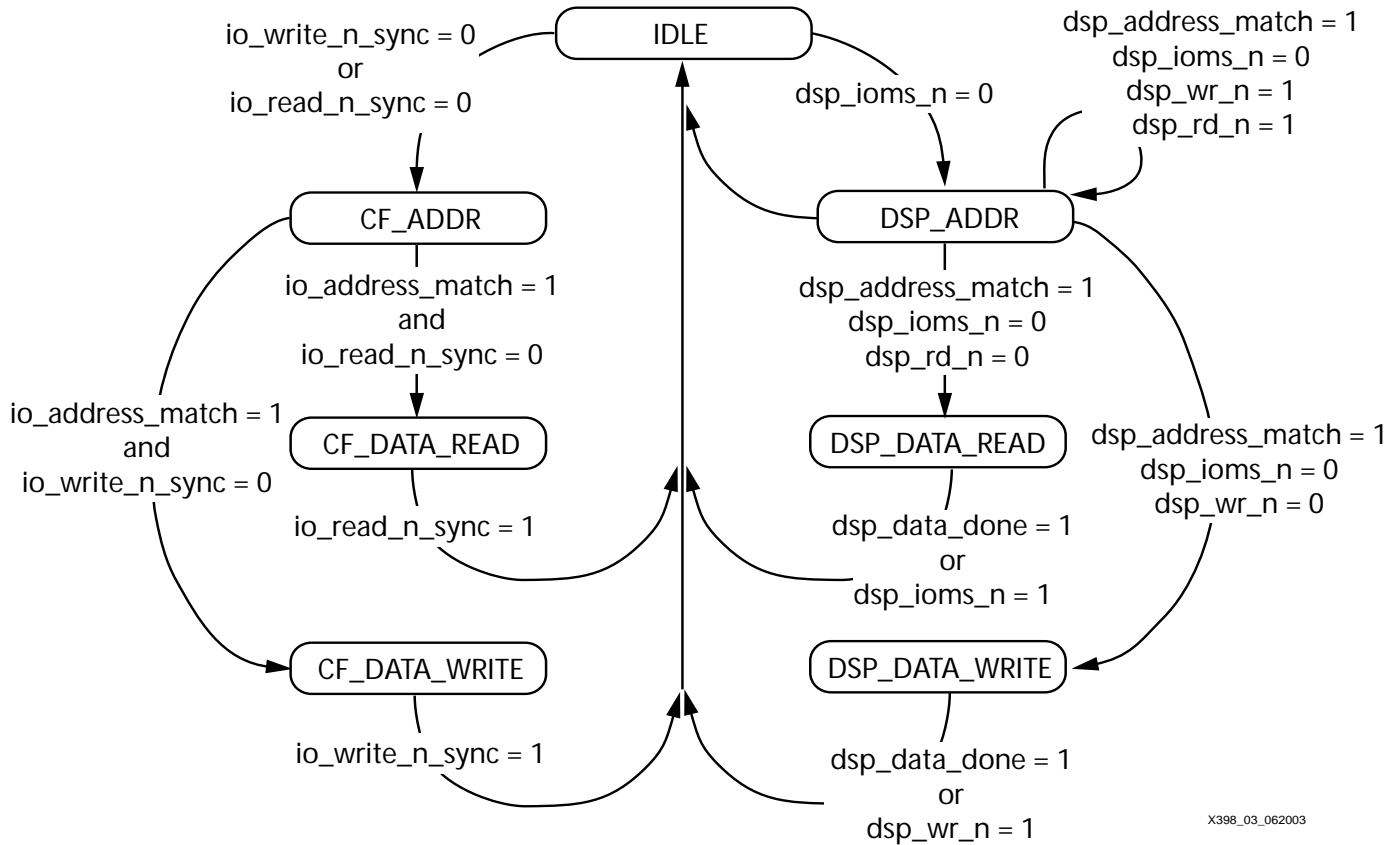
io_write_n_sync = 0
or
io_read_n_sync = 0

IDLE

dsp_iome_n = 0

dsp_address_match = 1
dsp_ioms_n = 0
dsp_wr_n = 1
dsp_rd_n = 1

CF_ADDR

DSP_ADDR

io_address_match = 1
and
io_read_n_sync = 0

dsp_address_match = 1
dsp_ioms_n = 0
dsp_rd_n = 0

io_address_match = 1
and
io_write_n_sync = 0

CF_DATA_READ

DSP_DATA_READ

dsp_address_match = 1
dsp_ioms_n = 0
dsp_wr_n = 0

io_read_n_sync = 1

dsp_data_done = 1
or
dsp_ioms_n = 1

CF_DATA_WRITE

DSP_DATA_WRITE

io_write_n_sync = 1

dsp_data_done = 1
or
dsp_wr_n = 1

X398_03_062003